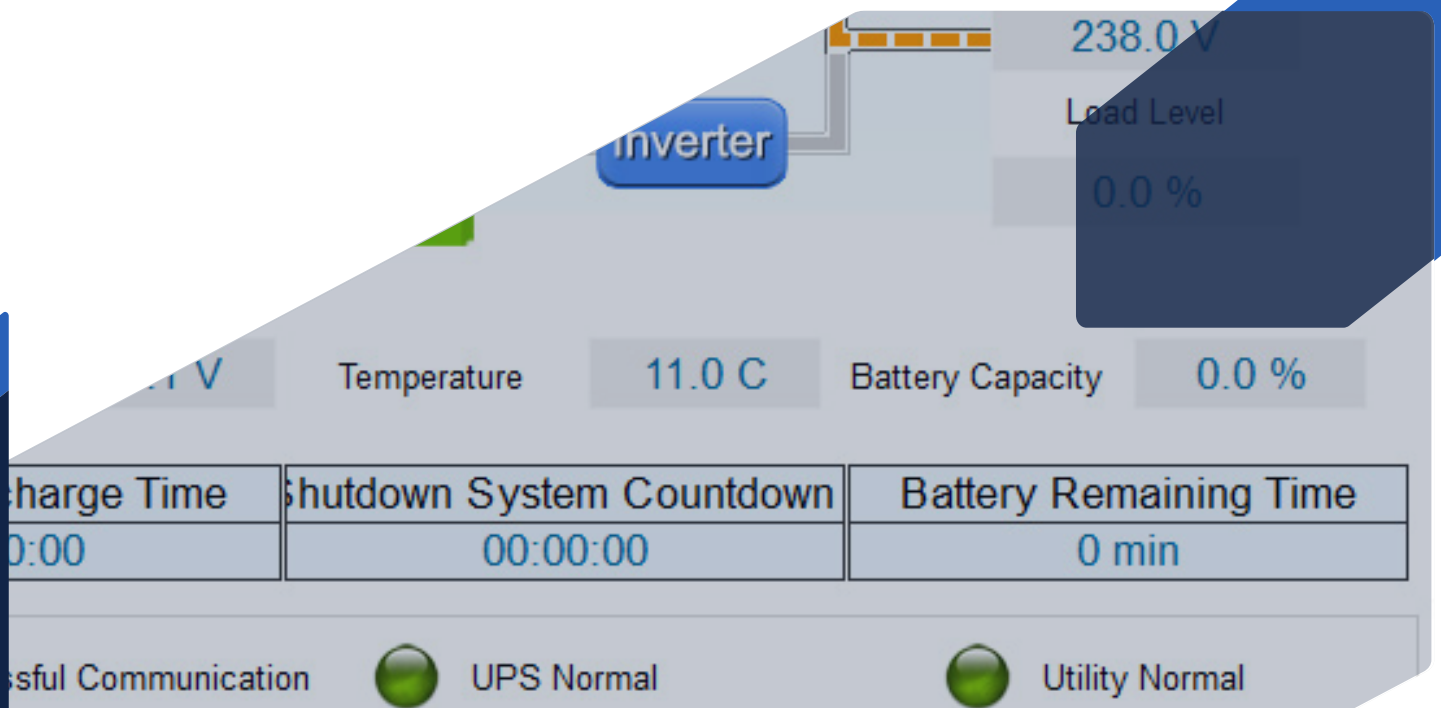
238.0 V

Load Level

0.0 %

Inverter

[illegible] V

Temperature

11.0 C

Battery Capacity

0.0 %

| harge Time | hutdown System Countdown | Battery Remaining Time |
|---|---|---|
| 0:00 | 00:00:00 | 0 min |

ssful Communication

UPS Normal

Utility Normal